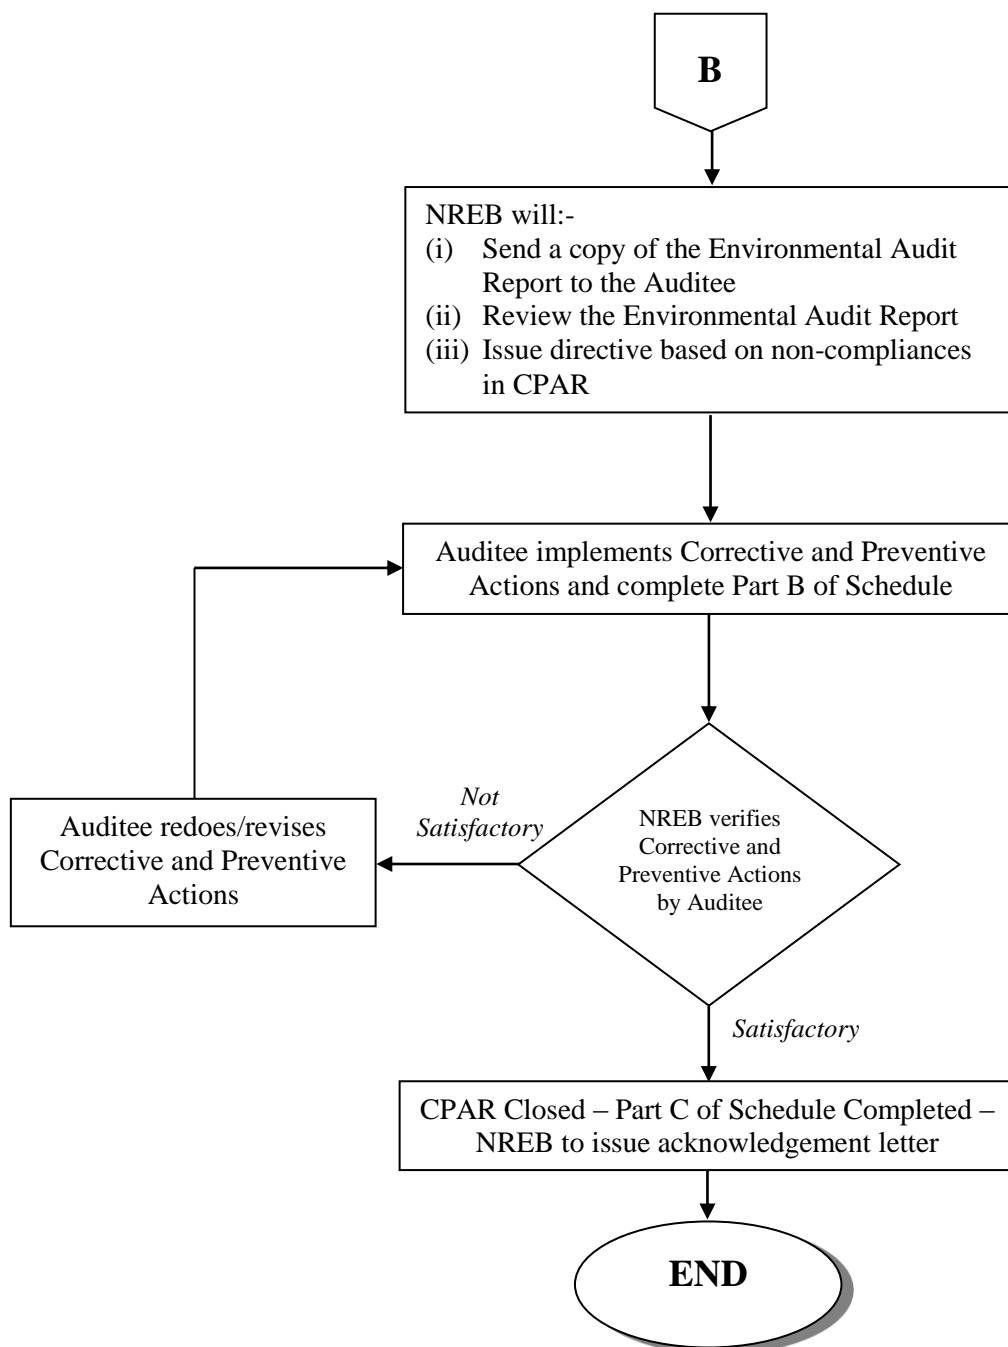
B

NREB will:-
(i) Send a copy of the Environmental Audit Report to the Auditee
(ii) Review the Environmental Audit Report
(iii) Issue directive based on non-compliances in CPAR

Auditee implements Corrective and Preventive Actions and complete Part B of Schedule

NREB verifies Corrective and Preventive Actions by Auditee

Not Satisfactory

Auditee redoes/revises Corrective and Preventive Actions

Satisfactory

CPAR Closed – Part C of Schedule Completed – NREB to issue acknowledgement letter

END